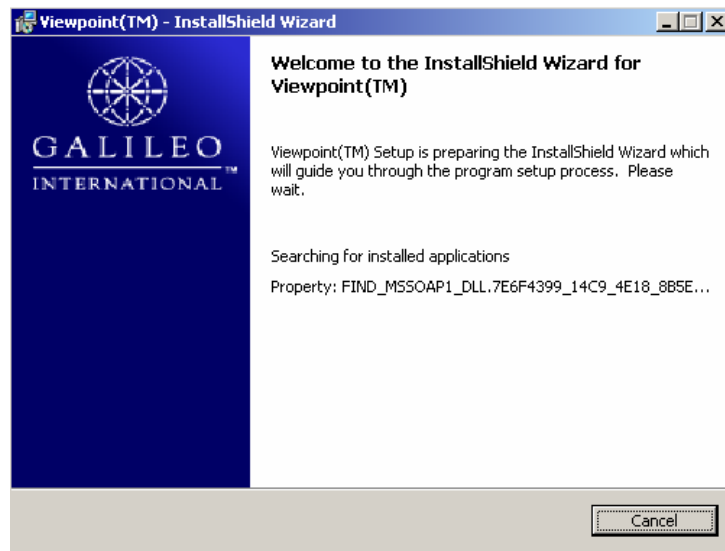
Viewpoint(TM) - InstallShield Wizard

GALILEO INTERNATIONAL™

Welcome to the InstallShield Wizard for Viewpoint(TM)

Viewpoint(TM) Setup is preparing the InstallShield Wizard which will guide you through the program setup process. Please wait.

Searching for installed applications

Property: FIND_MSSOAP1_DLL.7E6F4399_14C9_4E18_8B5E...

Cancel